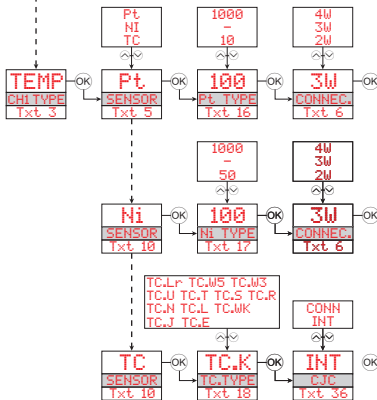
Pt
NI
TC

1000
-
10

4W
3W
2W

TEMP
CH1 TYPE
Txt 3

OK

Pt
SENSOR
Txt 5

OK

100
Pt TYPE
Txt 16

OK

3W
CONNEC.
Txt 6

OK

1000
-
50

4W
3W
2W

Ni
SENSOR
Txt 10

OK

100
Ni TYPE
Txt 17

OK

3W
CONNEC.
Txt 6

OK

TC.Lr TC.W5 TC.W3
TC.U TC.T TC.S TC.R
TC.N TC.L TC.WK
TC.J TC.E

CONN
INT

TC
SENSOR
Txt 10

OK

TC.K
TC.TYPE
Txt 18

OK

INT
CJC
Txt 36

OK